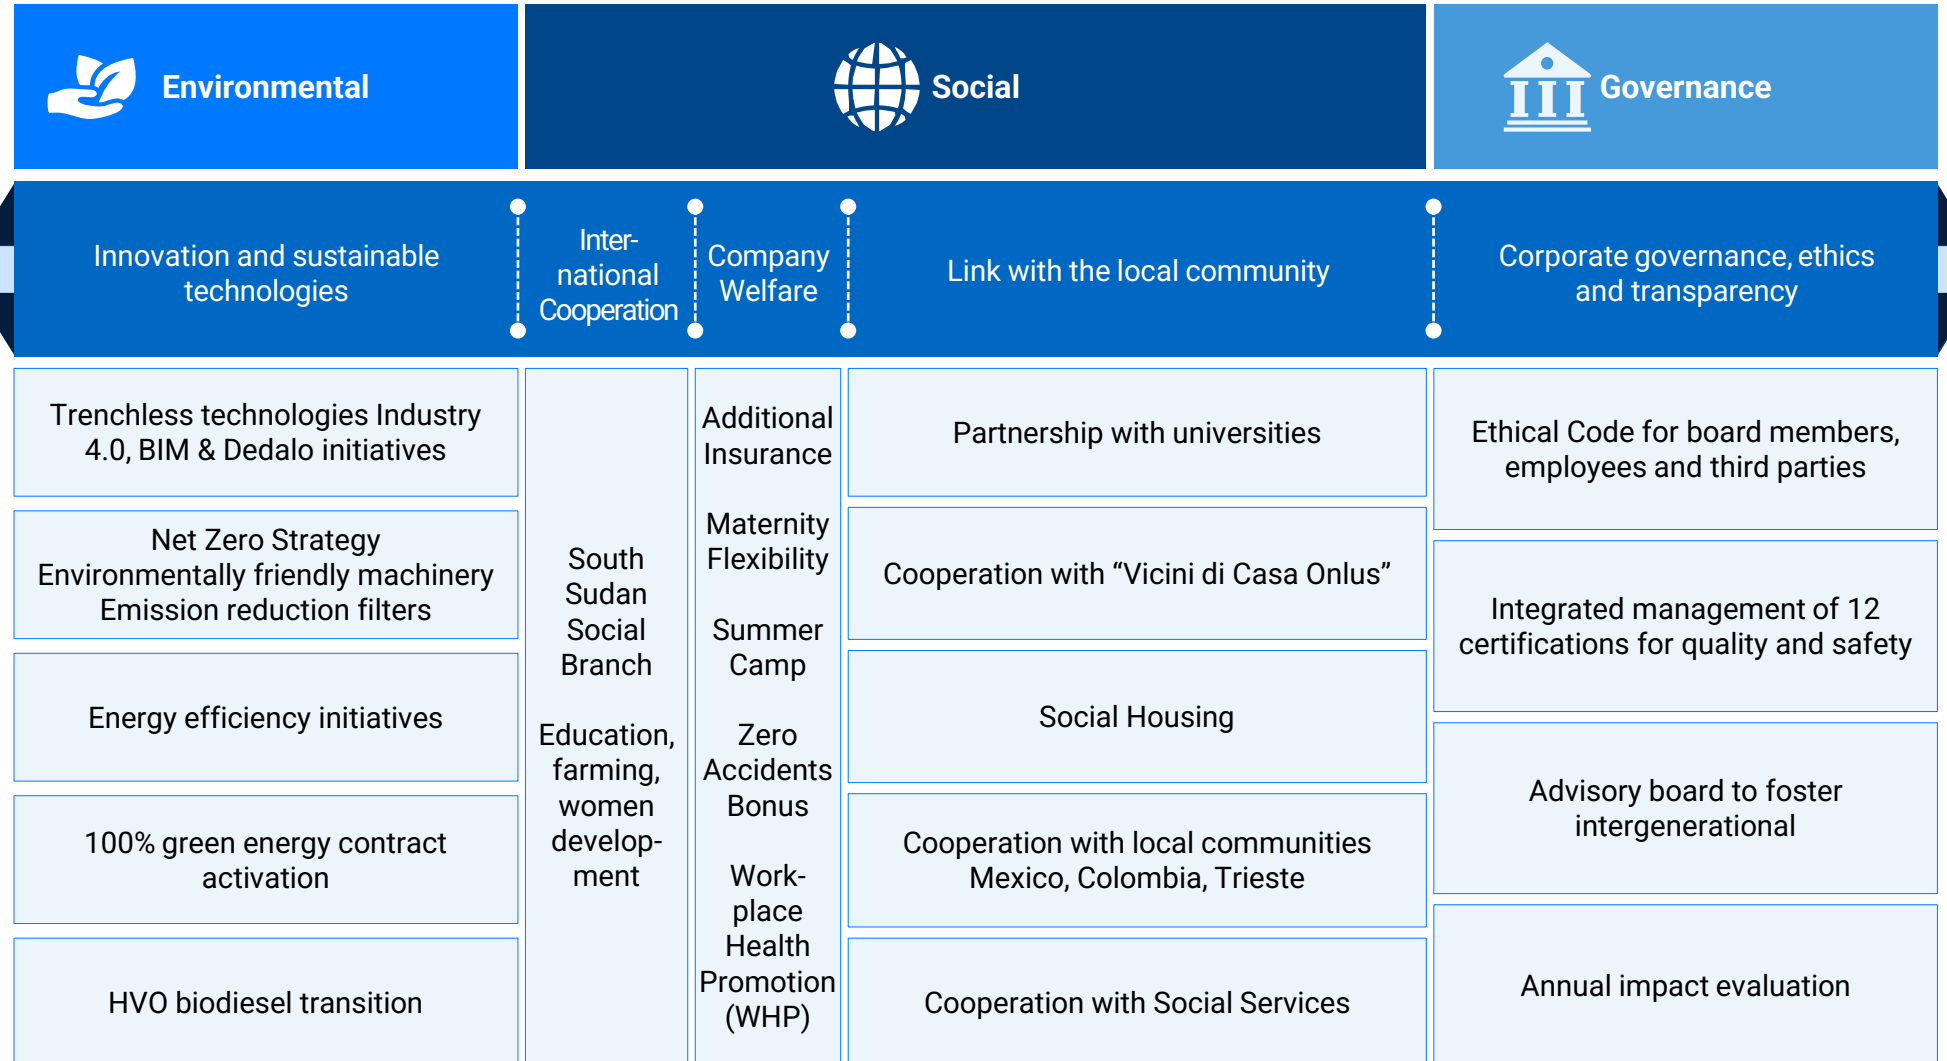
Environmental

Social

Governance

Innovation and sustainable technologies

International Cooperation

Company Welfare

Link with the local community

Corporate governance, ethics and transparency

Trenchless technologies Industry 4.0, BIM & Dedalo initiatives

Net Zero Strategy
Environmentally friendly machinery
Emission reduction filters

Energy efficiency initiatives

100% green energy contract activation

HVO biodiesel transition

South Sudan Social Branch

Education, farming, women development

Additional Insurance

Maternity Flexibility

Summer Camp

Zero Accidents Bonus

Workplace Health Promotion (WHP)

Partnership with universities

Cooperation with “Vicini di Casa Onlus”

Social Housing

Cooperation with local communities Mexico, Colombia, Trieste

Cooperation with Social Services

Ethical Code for board members, employees and third parties

Integrated management of 12 certifications for quality and safety

Advisory board to foster intergenerational

Annual impact evaluation